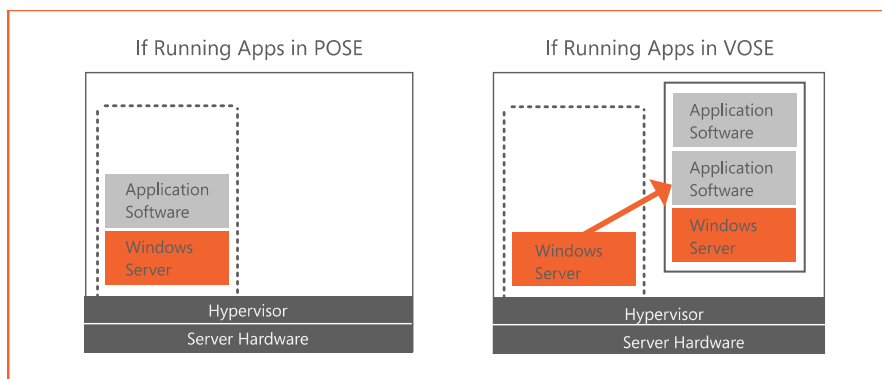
If Running Apps in POSE

Application Software

Windows Server

Hypervisor

Server Hardware

If Running Apps in VOSE

Application Software

Application Software

Windows Server

Windows Server

Hypervisor

Server Hardware